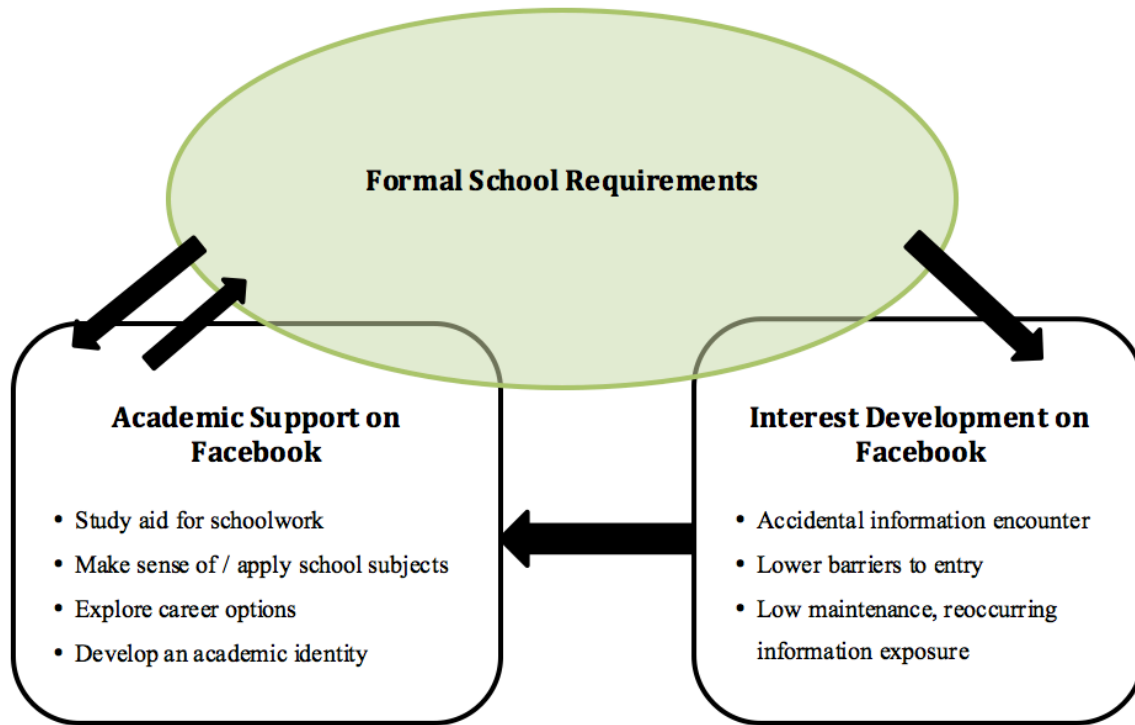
Formal School Requirements

Academic Support on Facebook

- Study aid for schoolwork
- Make sense of / apply school subjects
- Explore career options
- Develop an academic identity

Interest Development on Facebook

- Accidental information encounter
- Lower barriers to entry
- Low maintenance, reoccurring information exposure